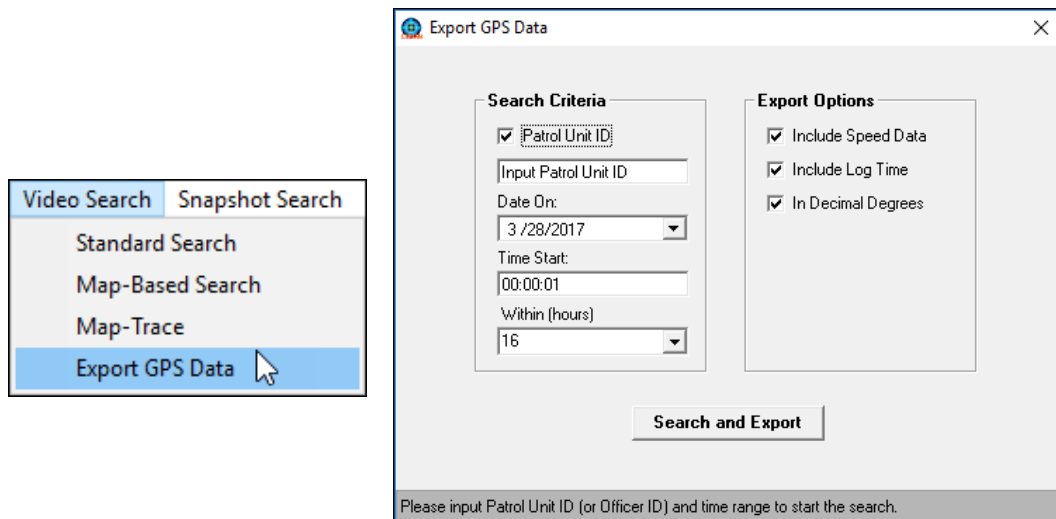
Video Search Snapshot Search
Standard Search
Map-Based Search
Map-Trace
Export GPS Data

Export GPS Data
×

Search Criteria
☑ Patrol Unit ID
Input Patrol Unit ID
Date On:
3 /28/2017
Time Start:
00:00:01
Within (hours)
16

Export Options
☑ Include Speed Data
☑ Include Log Time
☑ In Decimal Degrees

Search and Export

Please input Patrol Unit ID (or Officer ID) and time range to start the search.